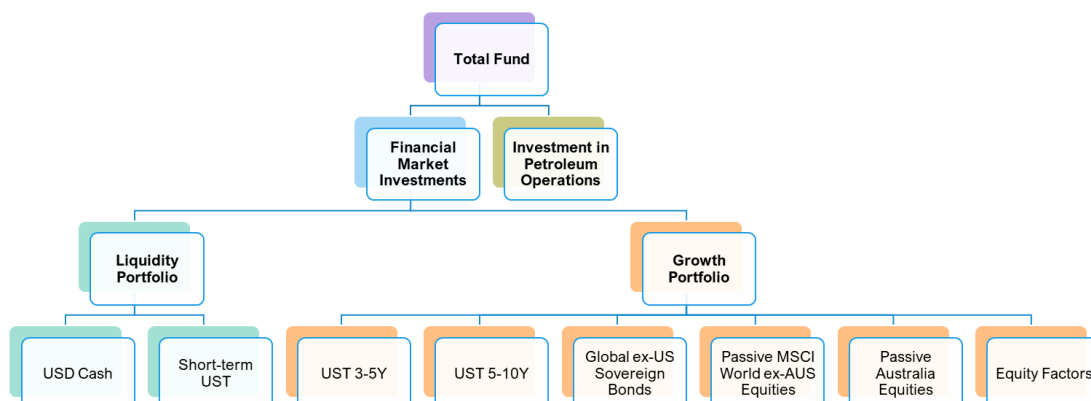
Total Fund

Financial Market Investments

Investment in Petroleum Operations

Liquidity Portfolio

Growth Portfolio

USD Cash

Short-term UST

UST 3-5Y

UST 5-10Y

Global ex-US Sovereign Bonds

Passive MSCI World ex-AUS Equities

Passive Australia Equities

Equity Factors